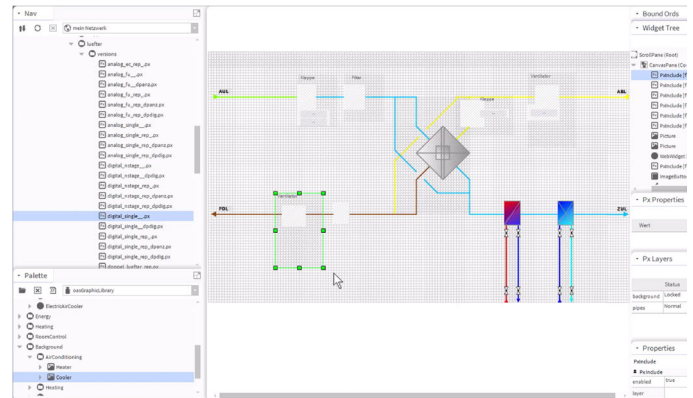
Nav

mein Netzwerk

lueftner

versions

analog_ac_rep_.px
analog_fu_.px
analog_fu_dpanx.px
analog_fu_rep_.px
analog_fu_rep_dpanx.px
analog_fu_rep_dpdig.px
analog_single_.px
analog_single_rep_.px
analog_single_rep_dpdig.px
analog_single_rep_dpanx.px
digital_nstage_.px
digital_nstage_dpdig.px
digital_nstage_rep_.px
digital_nstage_rep_dpanx.px
digital_nstage_rep_dpdig.px
digital_single_.px
digital_single_dpdig.px
digital_single_rep_.px
digital_single_rep_dpanx.px
digital_single_rep_dpdig.px
doppel_lueftner_rep.px

Palette

ewoGraphicLibrary

ElectricAirCooler
Energy
Heating
RoomControl
Background
AirConditioning
Heater
Cooler
Heating

AUL
ABL
FOL
ZUL
Klappe
Filter
Ventilator
Klappe
Ventilator

Bound Ords
Widget Tree
ScrollPane (Root)
CanvasPane (Ca
PxInclude
PxInclude
PxInclude
PxInclude
PxInclude
PxInclude
Picture
Picture
WebWidget
PxInclude
ImageButto

Px Properties
Wert

Px Layers
Status
background Locked
pipes Normal

Properties
PxInclude
PxInclude
enabled true
layer